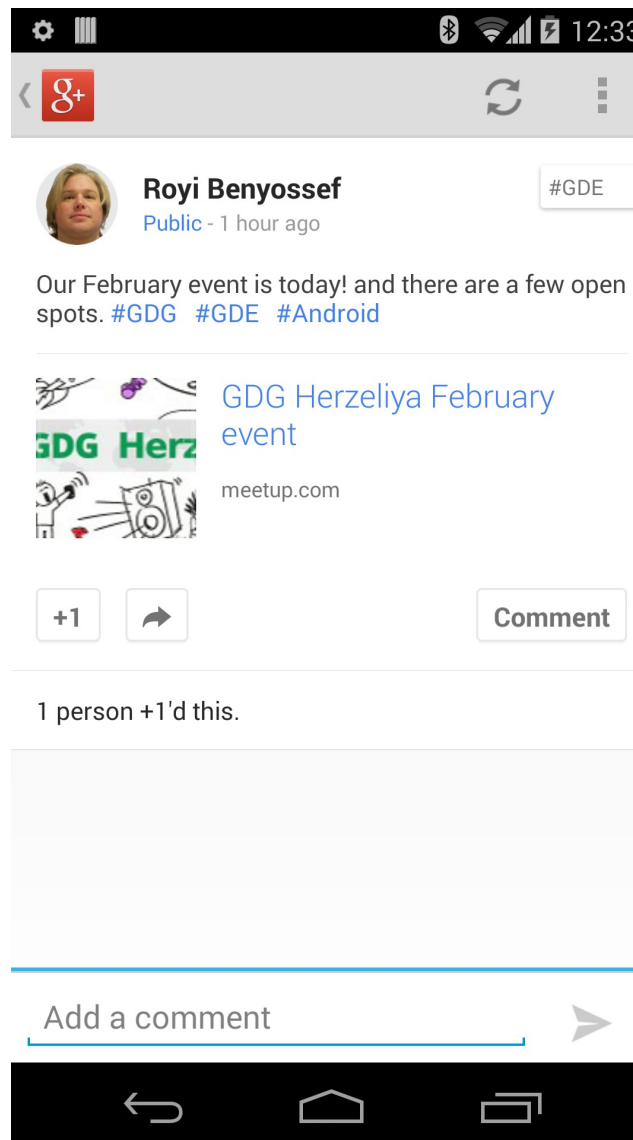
12:33

g+

Royi Benyossef
Public - 1 hour ago

#GDE

Our February event is today! and there are a few open spots. #GDG #GDE #Android

GDG Herz

GDG Herzeliya February event

meetup.com

+1

Comment

1 person +1'd this.

Add a comment